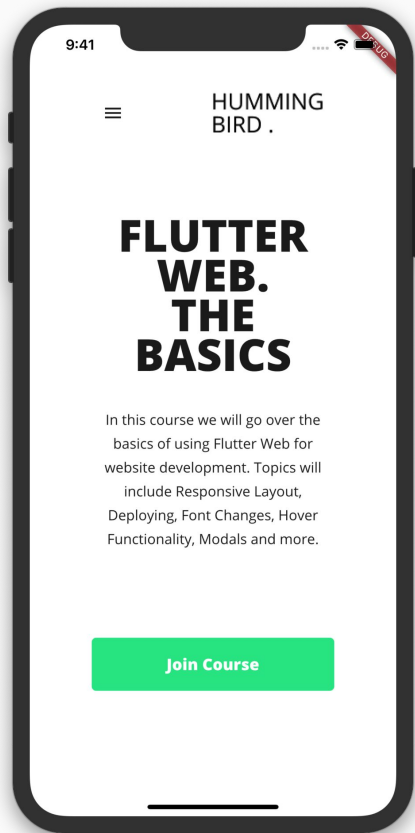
9:41

DEBUG

HUMMING BIRD .

FLUTTER WEB. THE BASICS

In this course we will go over the basics of using Flutter Web for website development. Topics will include Responsive Layout, Deploying, Font Changes, Hover Functionality, Modals and more.

Join Course